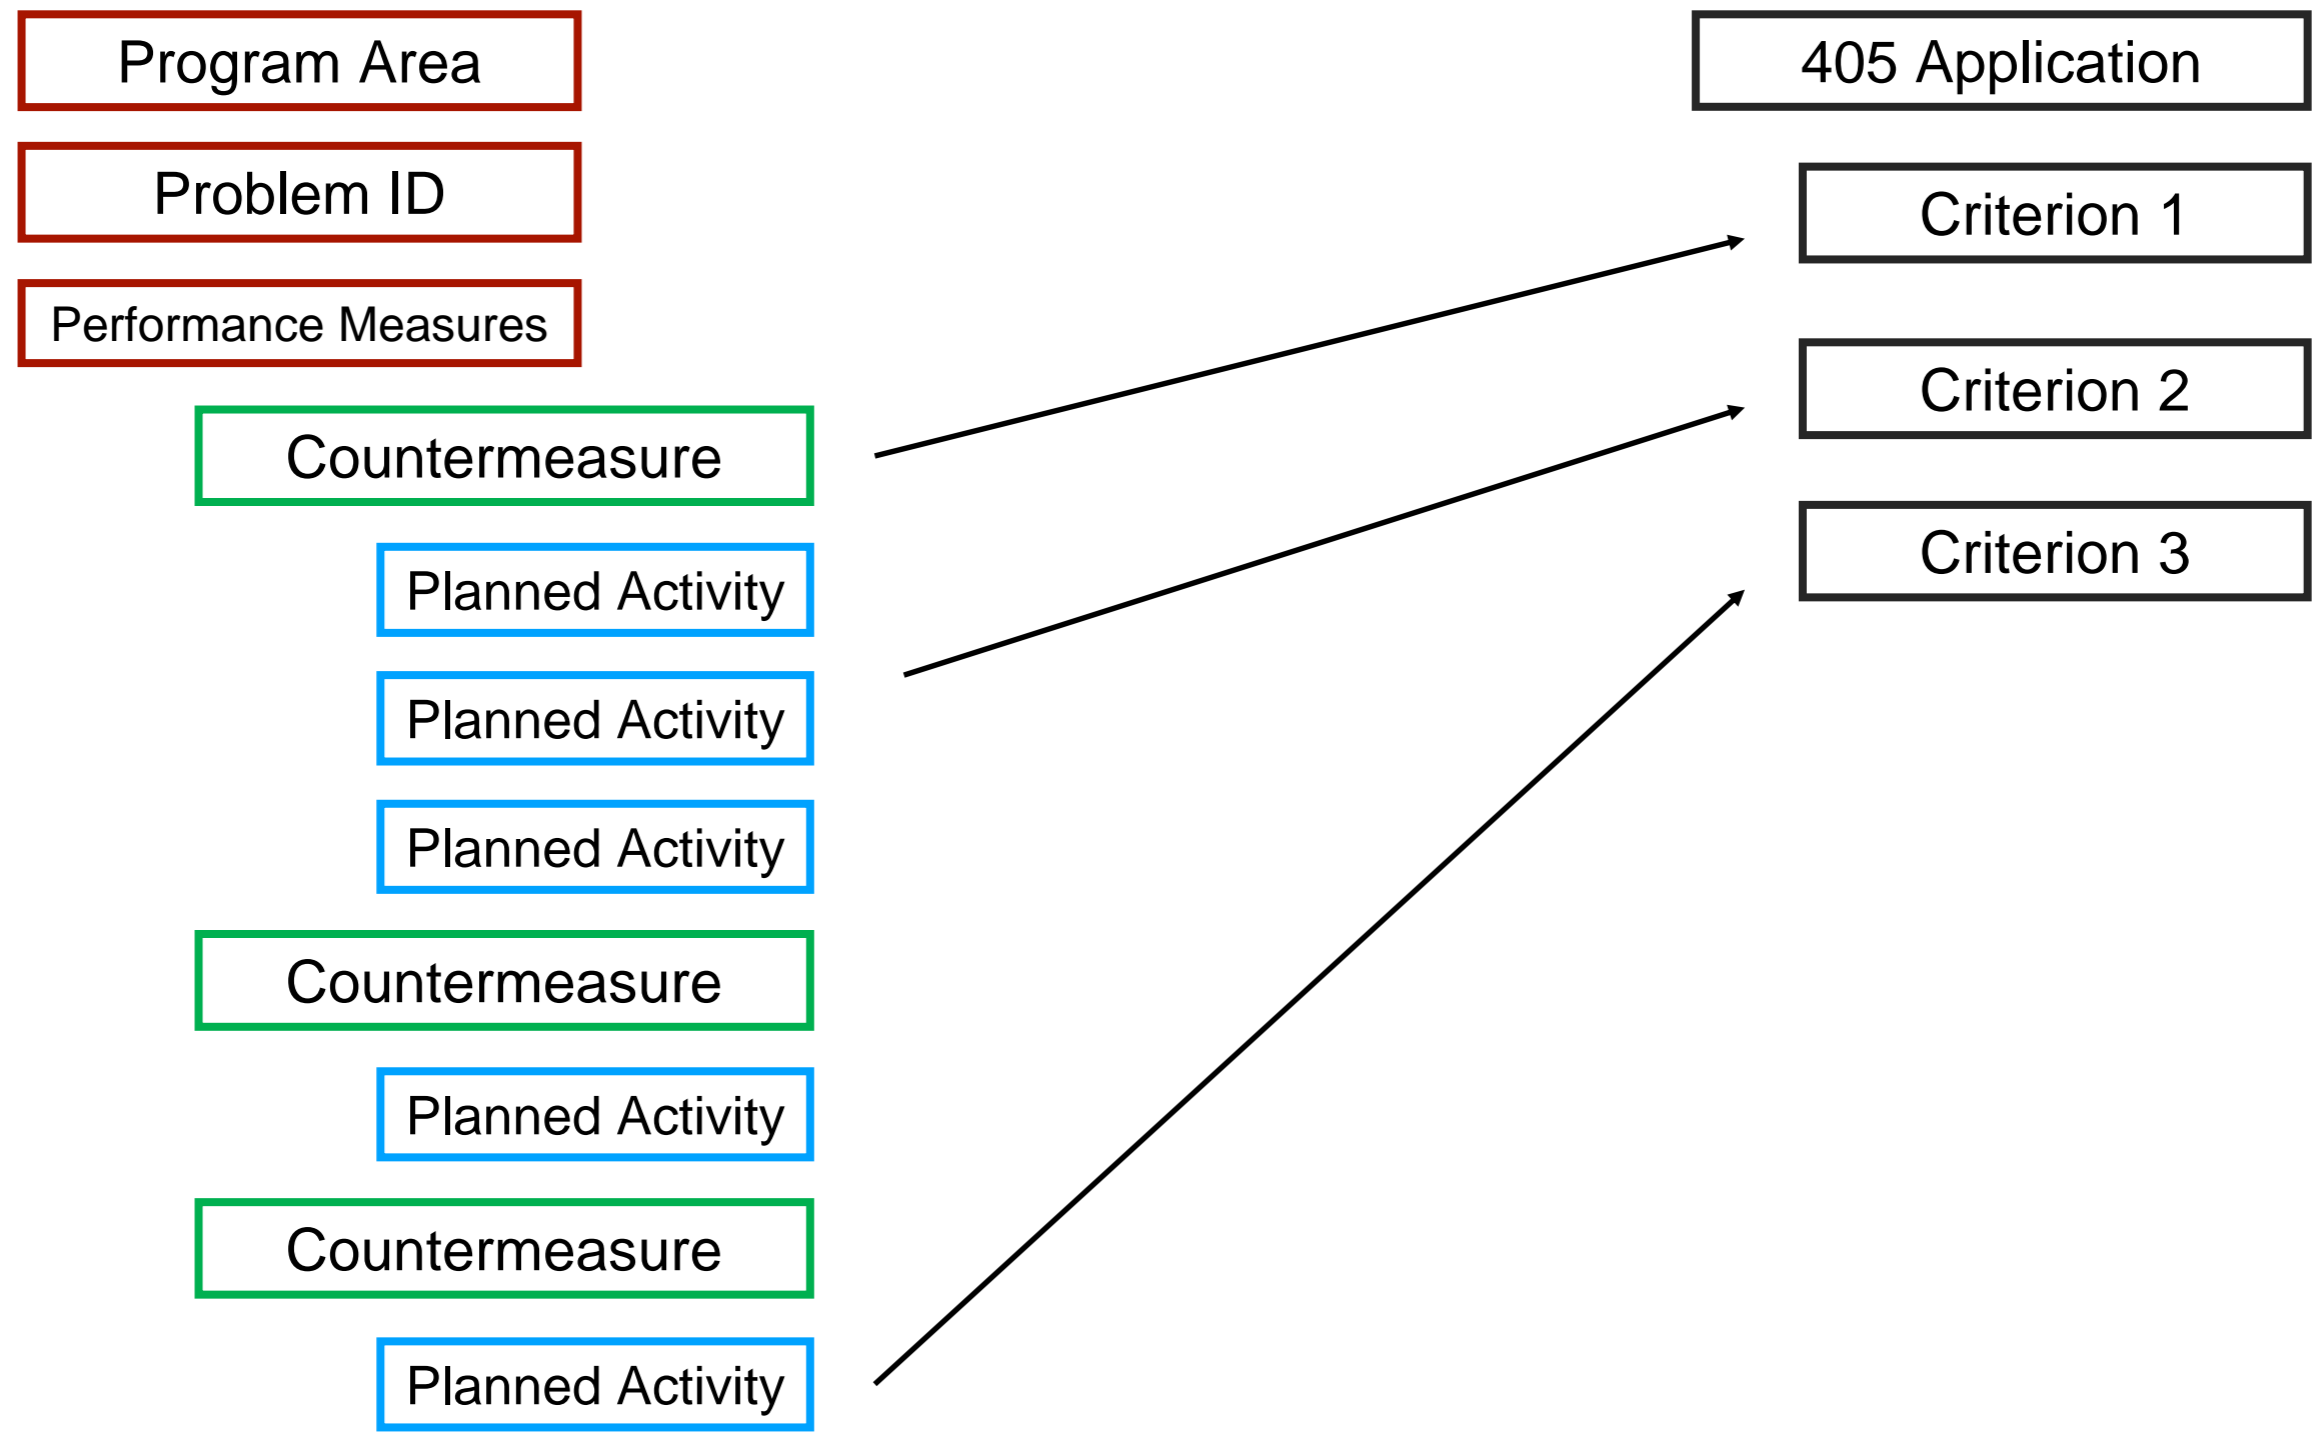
Program Area

Problem ID

Performance Measures

Countermeasure

Planned Activity

Planned Activity

Planned Activity

Countermeasure

Planned Activity

Countermeasure

Planned Activity

405 Application

Criterion 1

Criterion 2

Criterion 3